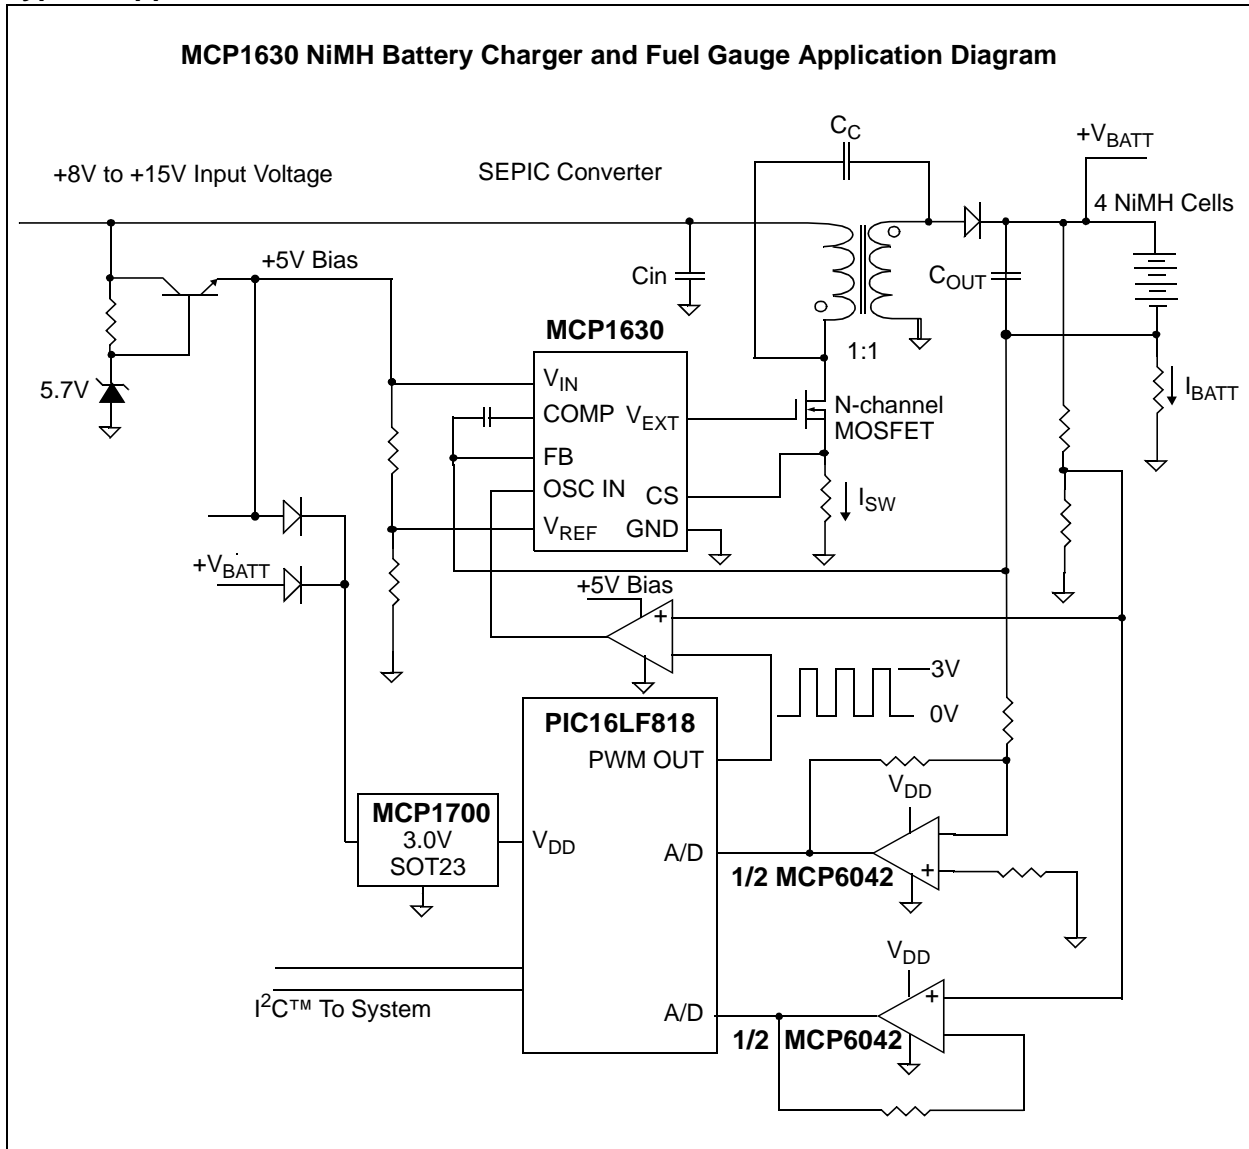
MCP1630 NiMH Battery Charger and Fuel Gauge Application Diagram

+8V to +15V Input Voltage

SEPIC Converter

$C_C$

$+V_{BATT}$

4 NiMH Cells

+5V Bias

Cin

$C_{OUT}$

MCP1630

1:1

5.7V

$V_{IN}$

COMP

$V_{EXT}$

N-channel MOSFET

$I_{BATT}$

FB

OSC IN

CS

$I_{SW}$

$V_{REF}$

GND

$+V_{BATT}$

+5V Bias

+

3V

0V

PIC16LF818

PWM OUT

$V_{DD}$

MCP1700
3.0V
SOT23

$V_{DD}$

A/D

1/2 MCP6042

+

$V_{DD}$

+

$I^2C^{TM}$ To System

A/D

1/2 MCP6042